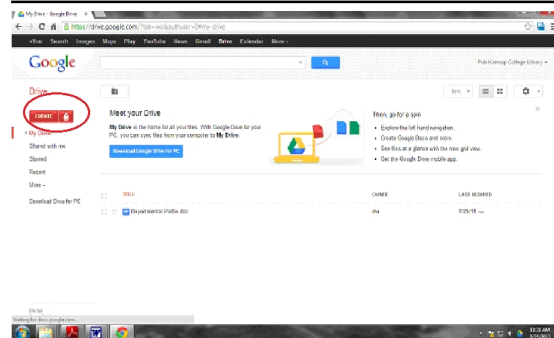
My Drive - Google Drive ×

https://drive.google.com/?tab=mo&authuser=0#my-drive

+You Search Images Maps Play YouTube News Gmail Drive Calendar More -

Google

Polk Community College Library -

Drive

CREATE

Sort

My Drive

Shared with me

Starred

Recent

More -

Download Drive for PC

Meet your Drive

My Drive is the home for all your files. With Google Drive for your PC, you can sync files from your computer to My Drive.

Download Google Drive for PC

Then, go for a spin

Explore the left hand navigation.

Create Google Docs and more.

See files at a glance with the new grid view.

Get the Google Drive mobile app.

TITLE

OWNER

LAST MODIFIED

Departmental Profile.doc

me

7/29/13

Waiting for docs.google.com...

10:33 AM